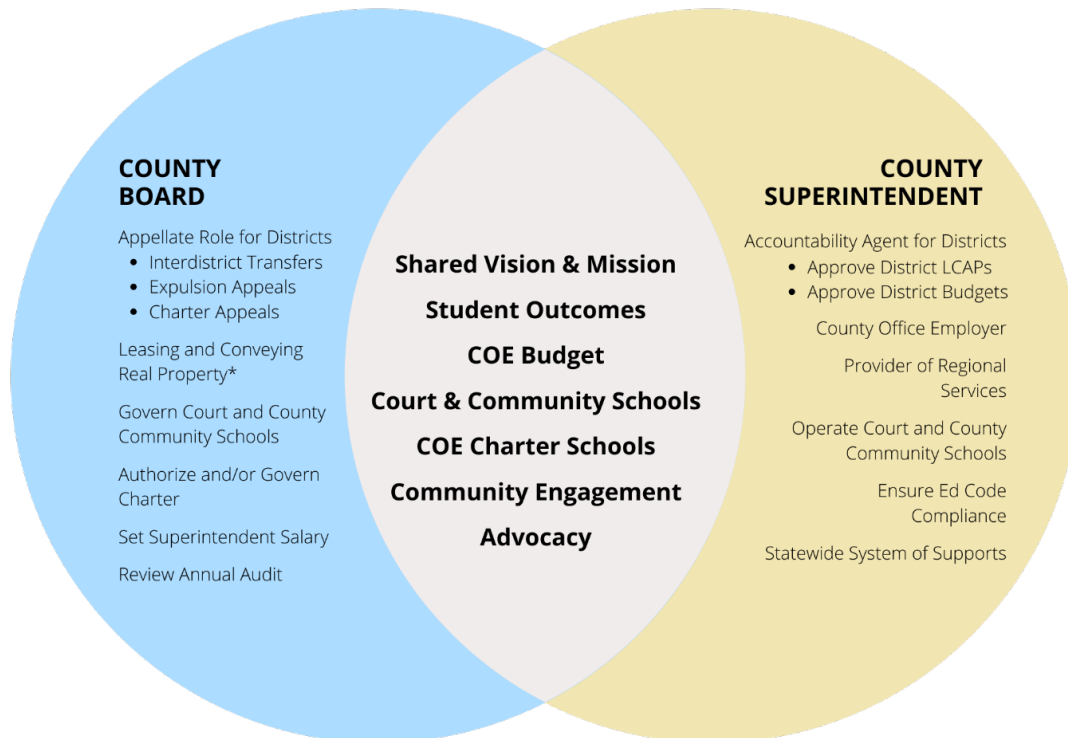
COUNTY BOARD

Appellate Role for Districts
- Interdistrict Transfers
- Expulsion Appeals
- Charter Appeals

Leasing and Conveying Real Property*

Govern Court and County Community Schools

Authorize and/or Govern Charter

Set Superintendent Salary

Review Annual Audit

Shared Vision & Mission

Student Outcomes

COE Budget

Court & Community Schools

COE Charter Schools

Community Engagement

Advocacy

COUNTY SUPERINTENDENT

Accountability Agent for Districts
- Approve District LCAPs
- Approve District Budgets

County Office Employer

Provider of Regional Services

Operate Court and County Community Schools

Ensure Ed Code Compliance

Statewide System of Supports